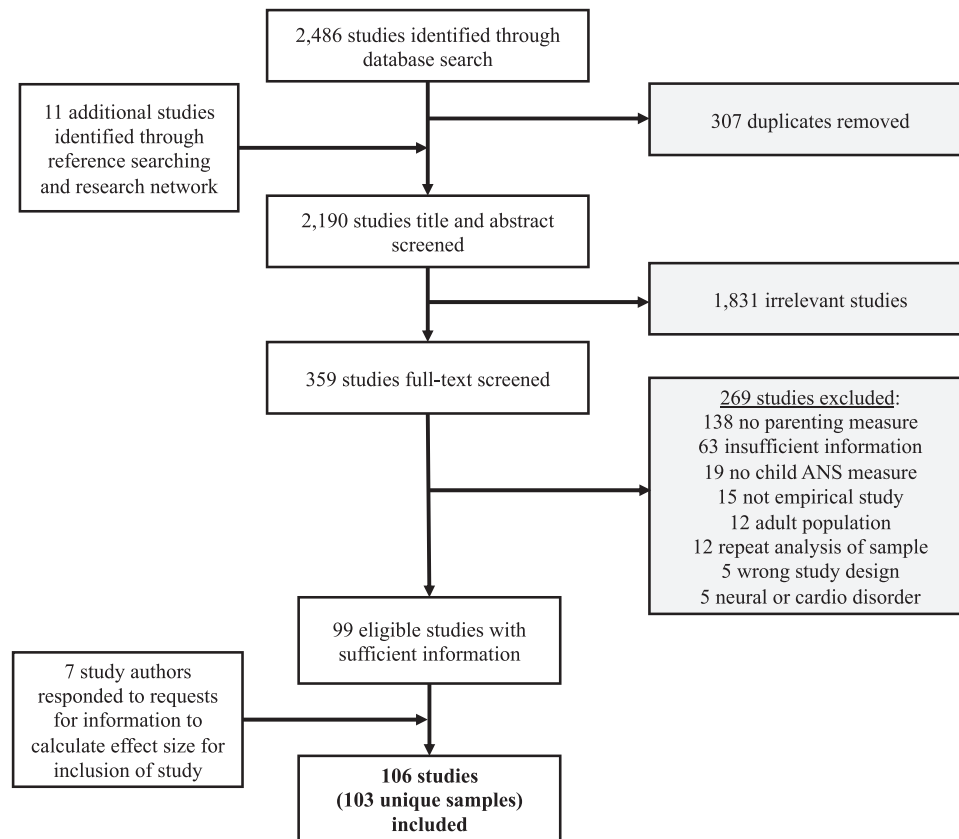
2,486 studies identified through database search

11 additional studies identified through reference searching and research network

307 duplicates removed

2,190 studies title and abstract screened

1,831 irrelevant studies

359 studies full-text screened

269 studies excluded:
138 no parenting measure
63 insufficient information
19 no child ANS measure
15 not empirical study
12 adult population
12 repeat analysis of sample
5 wrong study design
5 neural or cardio disorder

99 eligible studies with sufficient information

7 study authors responded to requests for information to calculate effect size for inclusion of study

**106 studies (103 unique samples) included**